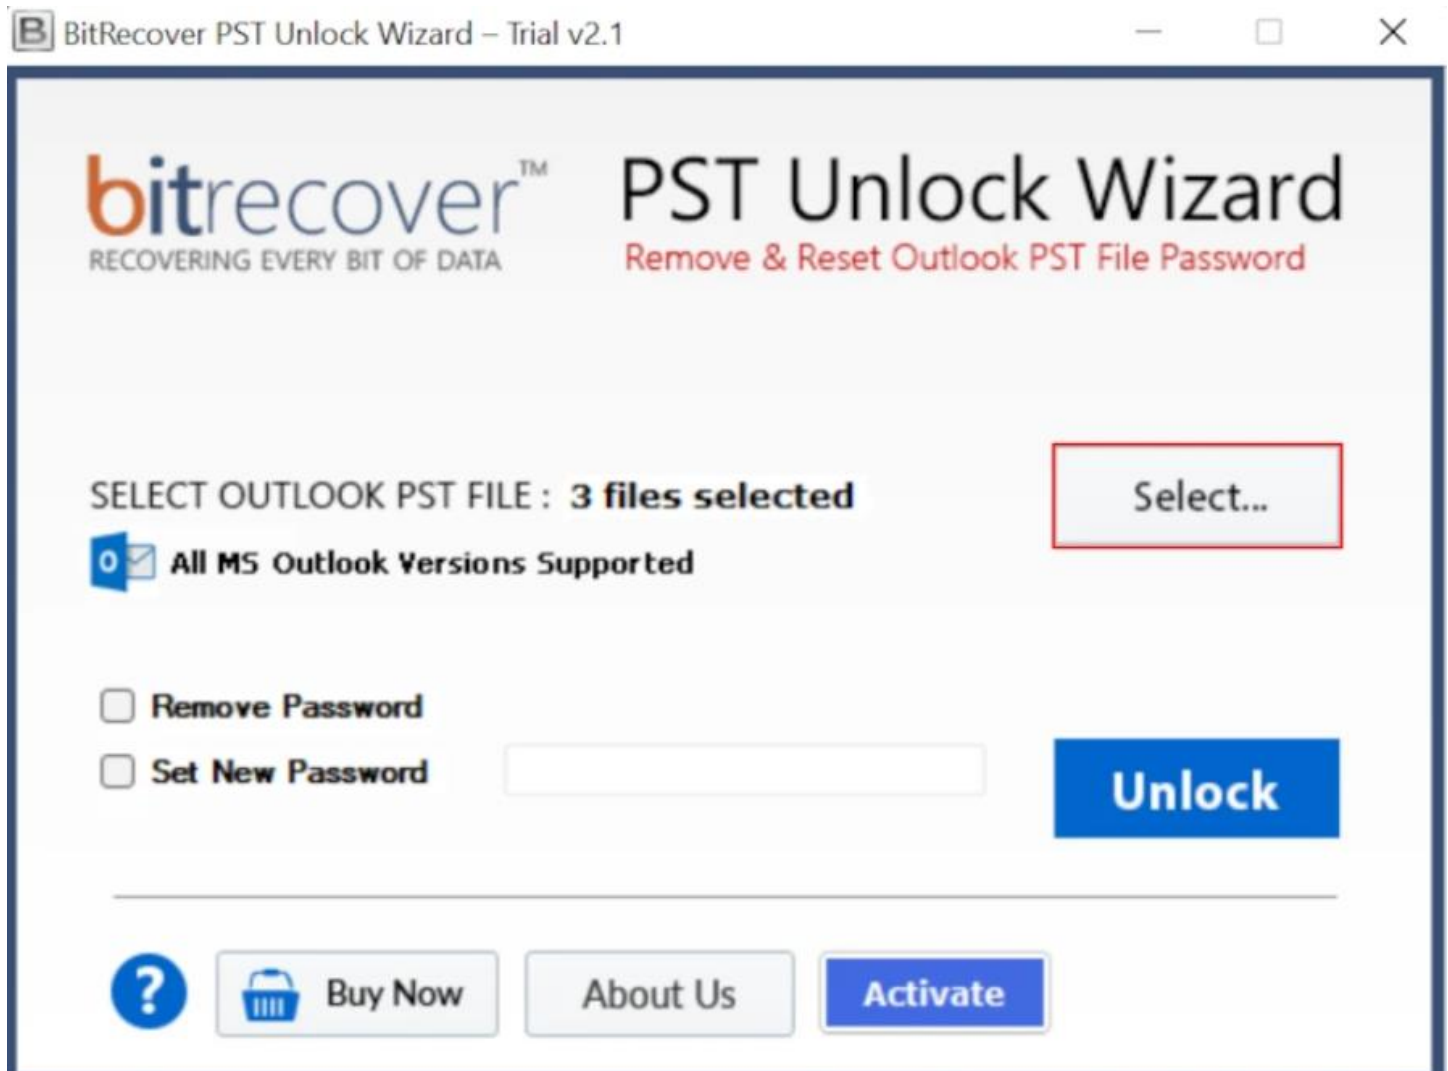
B BitRecover PST Unlock Wizard – Trial v2.1

bitrecover™
RECOVERING EVERY BIT OF DATA

PST Unlock Wizard
Remove & Reset Outlook PST File Password

SELECT OUTLOOK PST FILE : 3 files selected

Select...

All MS Outlook Versions Supported

Remove Password

Set New Password

Unlock

?

Buy Now

About Us

Activate